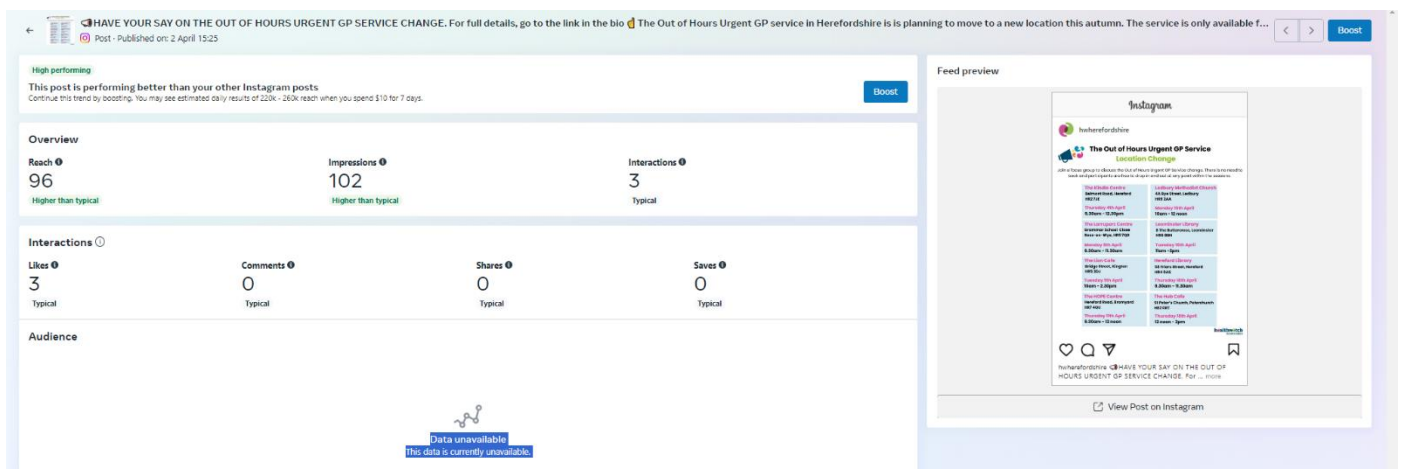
←
📢HAVE YOUR SAY ON THE OUT OF HOURS URGENT GP SERVICE CHANGE. For full details, go to the link in the bio 👌 The Out of Hours Urgent GP service in Herefordshire is is planning to move to a new location this autumn. The service is only available f...
Post · Published on: 2 April 15:25

Boost

High performing
This post is performing better than your other Instagram posts
Continue this trend by boosting. You may see estimated daily results of 220k - 260k reach when you spend $10 for 7 days.

Boost

Overview

Reach
96
Higher than typical

Impressions
102
Higher than typical

Interactions
3
Typical

Interactions

Likes
3
Typical

Comments
0
Typical

Shares
0
Typical

Saves
0
Typical

Audience

Data unavailable
This data is currently unavailable.

Feed preview

Instagram
hwherefordshire
The Out of Hours Urgent GP Service
Location Change
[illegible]

| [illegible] | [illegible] |
|---|---|
| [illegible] | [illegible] |
| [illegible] | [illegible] |
| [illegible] | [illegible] |
| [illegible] | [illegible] |

hwherefordshire 📢HAVE YOUR SAY ON THE OUT OF HOURS URGENT GP SERVICE CHANGE. For ... more

View Post on Instagram